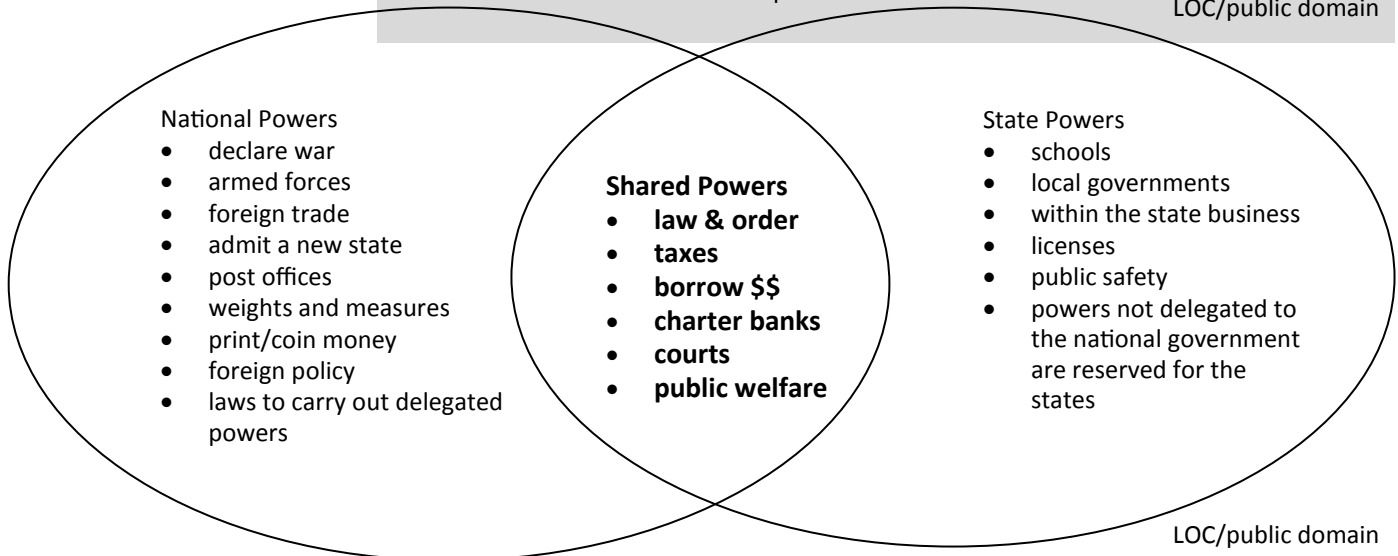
LOC/public domain

National Powers
- declare war
- armed forces
- foreign trade
- admit a new state
- post offices
- weights and measures
- print/coin money
- foreign policy
- laws to carry out delegated powers

**Shared Powers**
- **law & order**
- **taxes**
- **borrow $$**
- **charter banks**
- **courts**
- **public welfare**

State Powers
- schools
- local governments
- within the state business
- licenses
- public safety
- powers not delegated to the national government are reserved for the states

LOC/public domain